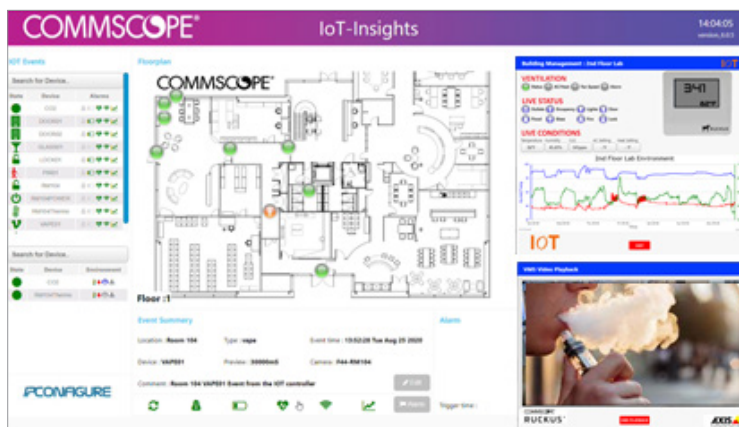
COMMSCOPE®

IoT-Insights

14:04:05

IOT Events

Search for Device...

| State | Device | Alarms |
|---|---|---|
| | CO2 | |
| | DOOR01 | |
| | DOOR02 | |
| | GLASS01 | |
| | LOCK01 | |
| | PIR01 | |
| | PIR101 | |
| | SWITCH | |
| | WATERSENS | |
| | VAPE01 | |

Search for Device...

| State | Device | Environment |
|---|---|---|
| | CO2 | |
| | | |

Floorplan

COMMSCOPE®

Floor :1

Event Summary

Location : Room 104

Type : vape

Event time : 13:52:28 Tue Aug 25 2020

Device : VAPE01

Preview : 30000mS

Camera : F44-RM104

Comment : Room 104 VAPE01 Event from the IOT controller

Edit

Alarm

Trigger time :

Building Management : 2nd Floor Lab

IOT

VENTILATION

LIVE STATUS

LIVE CONDITIONS

341

SET

2nd Floor Lab Environment

IOT

VMS Video Playback

COMMSCOPE RUCKUS

AXIS